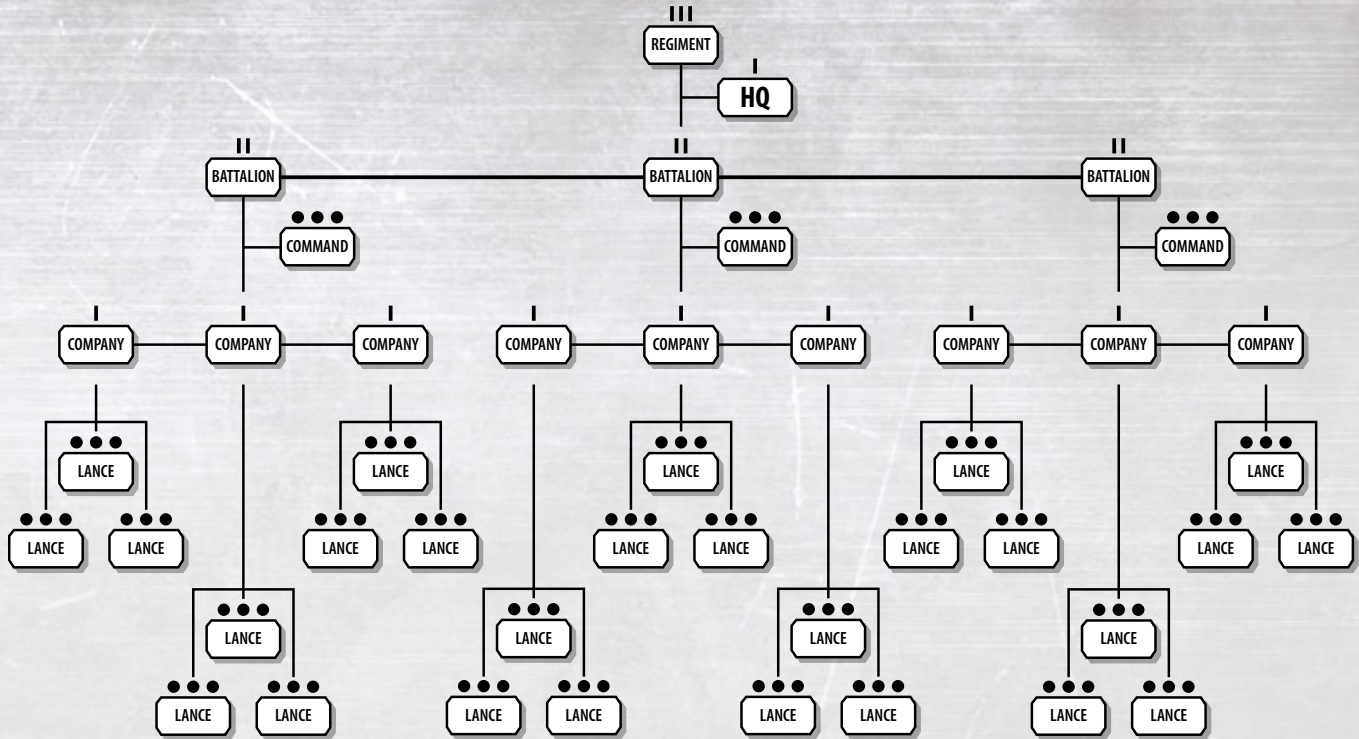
III
REGIMENT
I
HQ

II
BATTALION
II
BATTALION
II
BATTALION

COMMAND
COMMAND
COMMAND

I
COMPANY
I
COMPANY
I
COMPANY
I
COMPANY
I
COMPANY
I
COMPANY
I
COMPANY
I
COMPANY
I
COMPANY

LANCE
LANCE
LANCE
LANCE
LANCE
LANCE
LANCE
LANCE
LANCE
LANCE
LANCE
LANCE
LANCE
LANCE
LANCE
LANCE
LANCE
LANCE

LANCE
LANCE
LANCE
LANCE
LANCE
LANCE
LANCE
LANCE
LANCE
LANCE
LANCE
LANCE